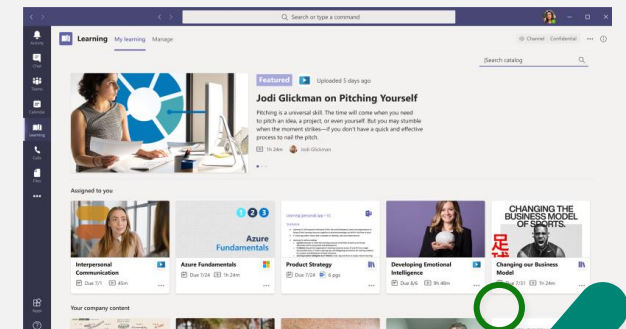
Search or type a command

Activity
Chat
Teams
Calendar
Learning
Calls
Files
Apps
Help

Learning My learning Manage

Channel Confidential

Search catalog

Featured Uploaded 5 days ago

Jodi Glickman on Pitching Yourself

Pitching is a universal skill. The time will come when you need to pitch an idea, a project, or even yourself. But you may stumble when the moment strikes—if you don't have a quick and effective process to nail the pitch.

1h 24m Jodi Glickman

Assigned to you

Interpersonal Communication
Due 7/1 45m

1 2 3
Azure Fundamentals
Azure Fundamentals
Due 7/24 1h 24m

Product Strategy
Due 7/24 6 pgs

Developing Emotional Intelligence
Due 8/6 9h 48m

CHANGING THE BUSINESS MODEL OF SPORTS
Changing our Business Model
Due 7/31 1h 24m

Your company content